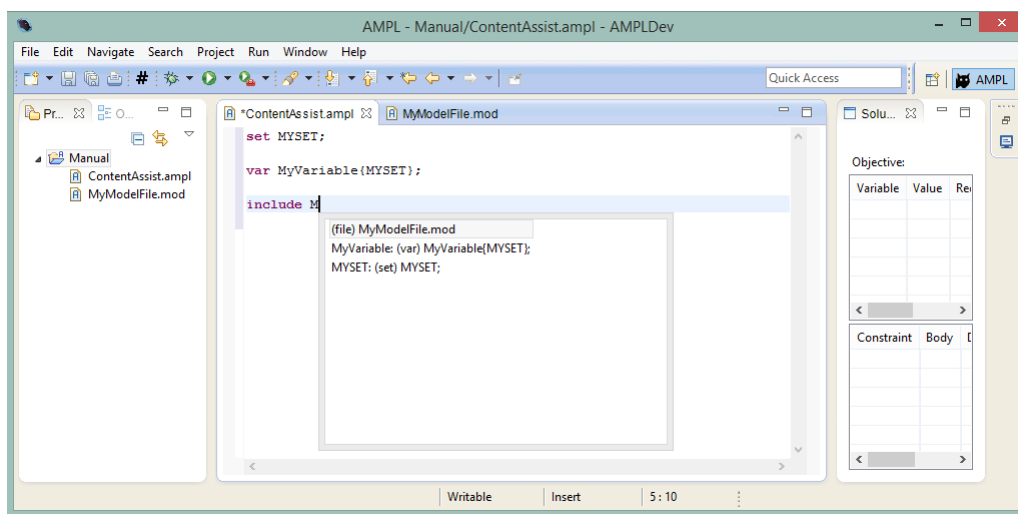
AMPL - Manual/ContentAssist.ampl - AMPLDev

File Edit Navigate Search Project Run Window Help

Quick Access

AMPL

Pr... O...

Manual
ContentAssist.ampl
MyModelFile.mod

*ContentAssist.ampl MyModelFile.mod

set MYSET;

var MyVariable{MYSET};

include M

(file) MyModelFile.mod
MyVariable: (var) MyVariable{MYSET};
MYSET: (set) MYSET;

Solu...

Objective:

| Variable | Value | Re |
|---|---|---|

| Constraint | Body | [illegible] |
|---|---|---|

Writable Insert 5 : 10